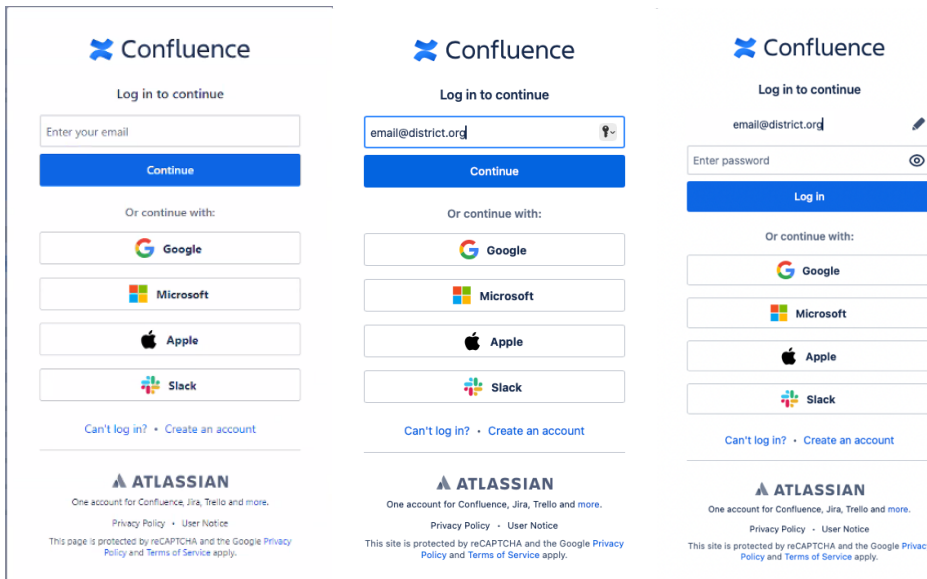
Confluence

Log in to continue

Enter your email

Continue

Or continue with:

Google

Microsoft

Apple

Slack

Can't log in? • Create an account

ATLASSIAN

One account for Confluence, Jira, Trello and more.

Privacy Policy • User Notice

This page is protected by reCAPTCHA and the Google Privacy Policy and Terms of Service apply.

Confluence

Log in to continue

email@district.org

Continue

Or continue with:

Google

Microsoft

Apple

Slack

Can't log in? • Create an account

ATLASSIAN

One account for Confluence, Jira, Trello and more.

Privacy Policy • User Notice

This site is protected by reCAPTCHA and the Google Privacy Policy and Terms of Service apply.

Confluence

Log in to continue

email@district.org

Enter password

Log in

Or continue with:

Google

Microsoft

Apple

Slack

Can't log in? • Create an account

ATLASSIAN

One account for Confluence, Jira, Trello and more.

Privacy Policy • User Notice

This site is protected by reCAPTCHA and the Google Privac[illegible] Policy and Terms of Service apply.